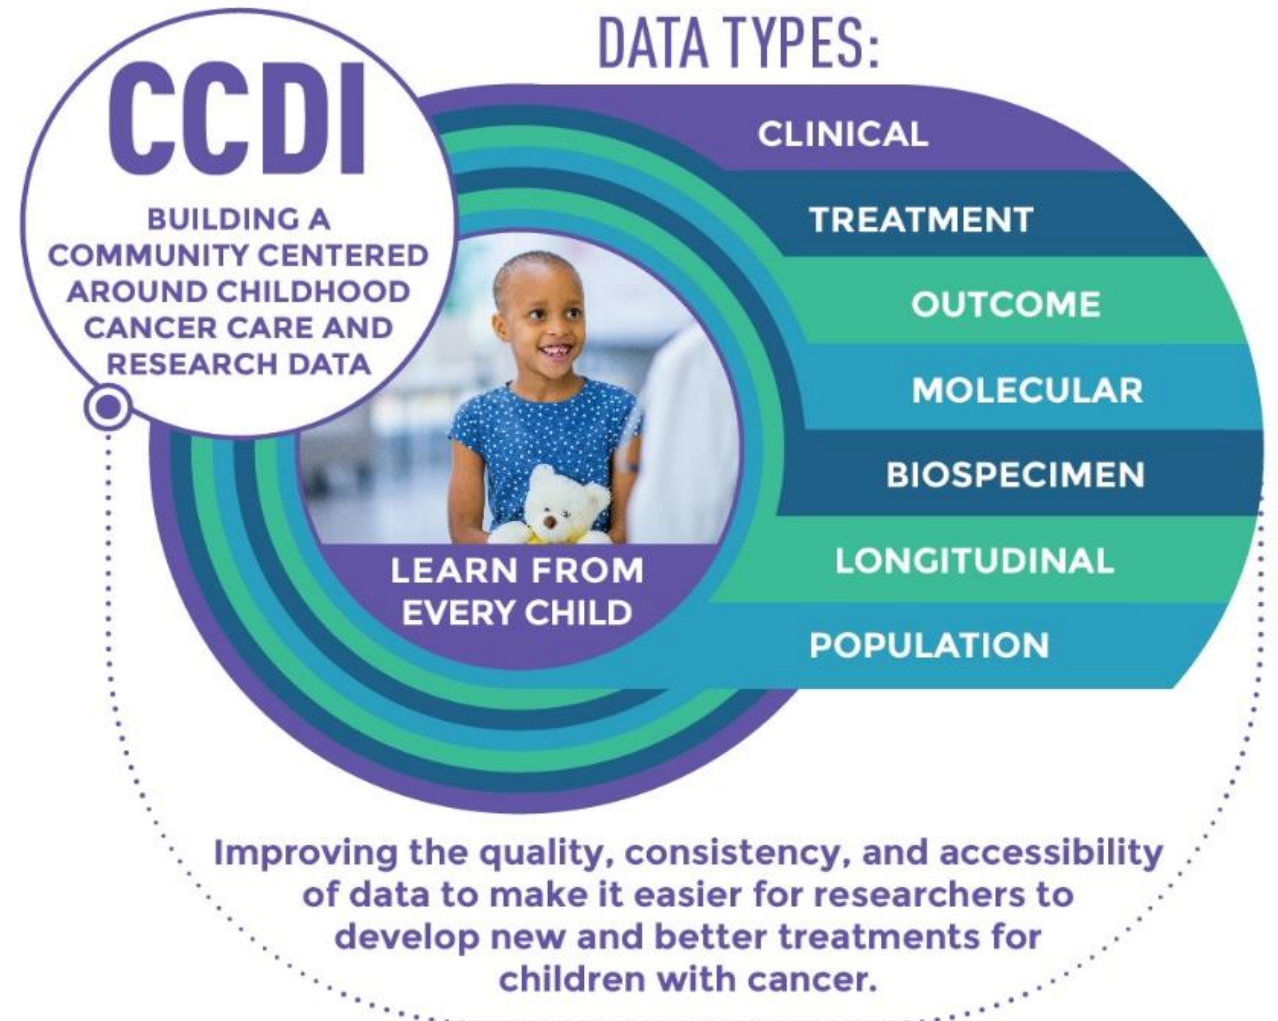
CCDI

BUILDING A COMMUNITY CENTERED AROUND CHILDHOOD CANCER CARE AND RESEARCH DATA

DATA TYPES:

CLINICAL

TREATMENT

OUTCOME

MOLECULAR

BIOSPECIMEN

LONGITUDINAL

POPULATION

LEARN FROM EVERY CHILD

Improving the quality, consistency, and accessibility of data to make it easier for researchers to develop new and better treatments for children with cancer.